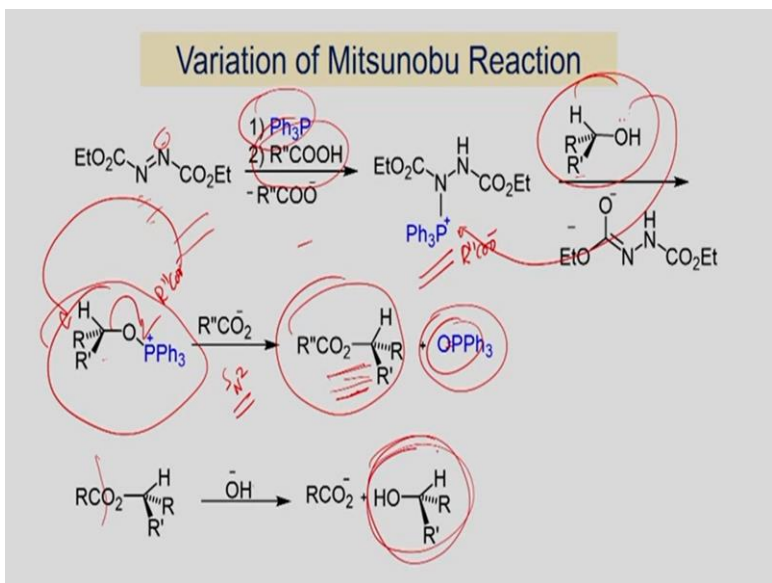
Variation of Mitsunobu Reaction

$EtO_2C-N=N-CO_2Et$

1) $Ph_3P$
2) R"COOH
- R"COO$^-$

$EtO_2C$ N N H $CO_2Et$
$Ph_3P^+$

H R R' OH

O$^-$ H
EtO$^-$ N N $CO_2Et$

R"COO

H R R' O $\overset{+}{P}Ph_3$

R"$CO_2^-$

$S_N2$

R"$CO_2$ H R R'

+ $OPPh_3$

$RCO_2$ H R R'

$\bar{O}H$

$RC\bar{O}_2$ + HO H R R'